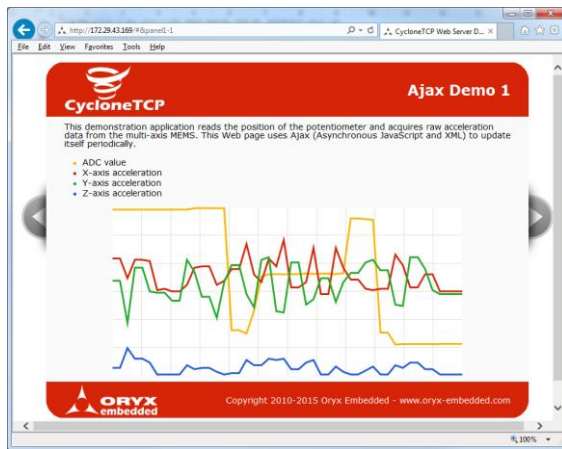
http://172.29.43.169/#&panel1-1
CycloneTCP Web Server D...
File Edit View Favorites Tools Help

CycloneTCP
Ajax Demo 1

This demonstration application reads the position of the potentiometer and acquires raw acceleration data from the multi-axis MEMS. This Web page uses Ajax (Asynchronous JavaScript and XML) to update itself periodically.

ADC value
X-axis acceleration
Y-axis acceleration
Z-axis acceleration

ORYX embedded
Copyright 2010-2015 Oryx Embedded - www.oryx-embedded.com

100%